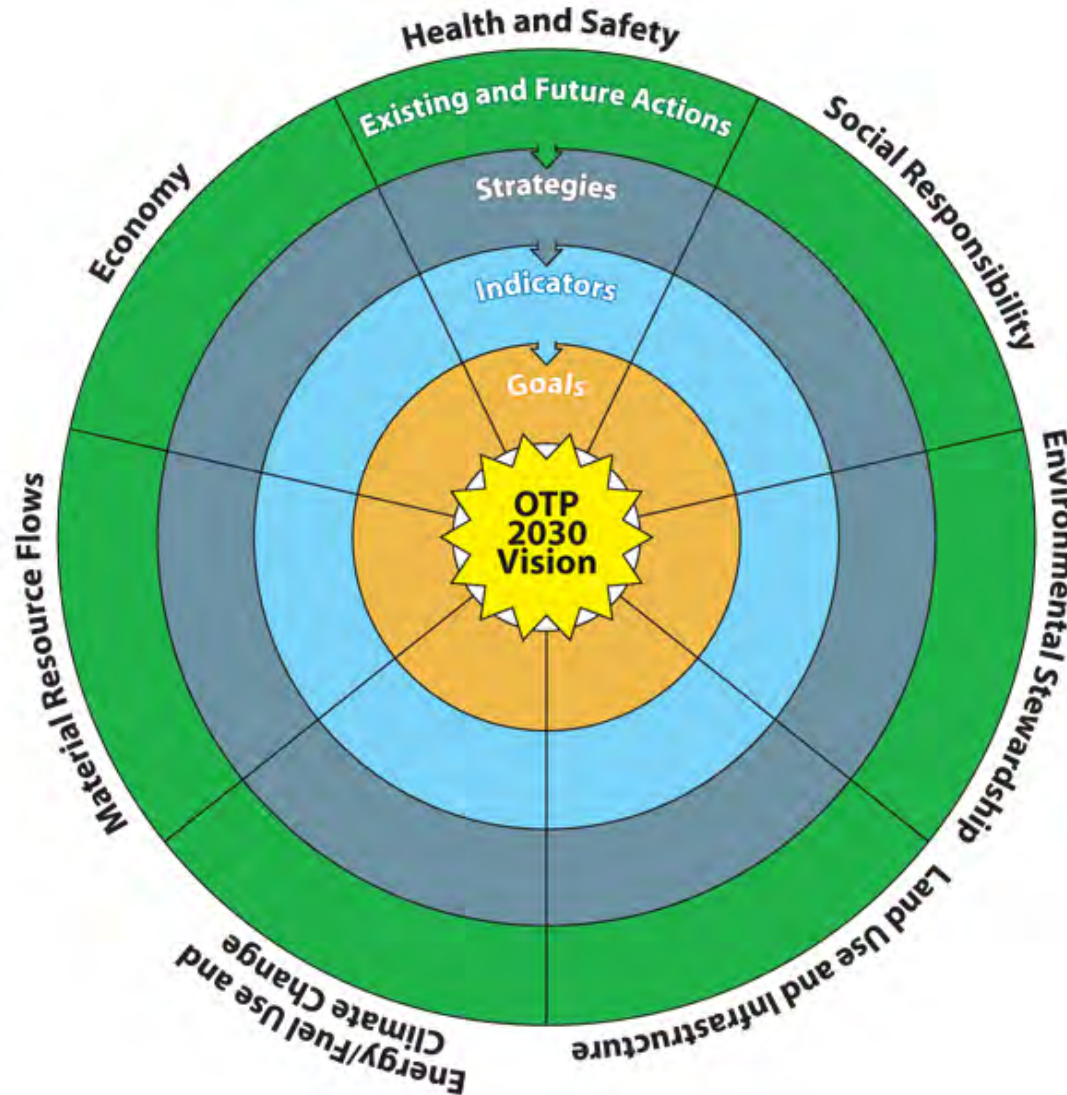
Health and Safety

Social Responsibility

Environmental Stewardship

Land Use and Infrastructure

Energy/Fuel Use and Climate Change

Material Resource Flows

Economy

Existing and Future Actions

Strategies

Indicators

Goals

OTP 2030 Vision